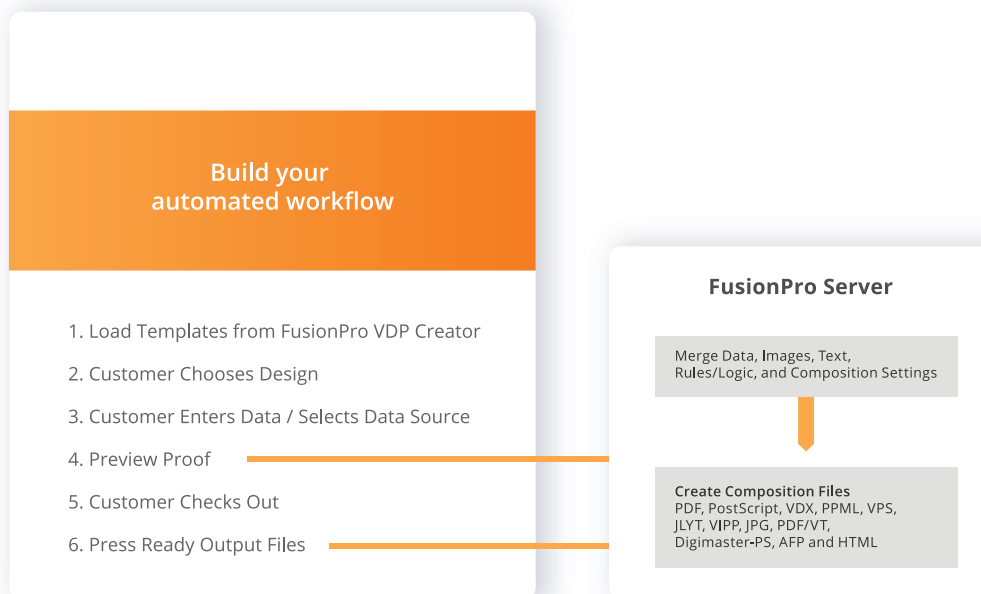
Build your automated workflow

1. Load Templates from FusionPro VDP Creator
2. Customer Chooses Design
3. Customer Enters Data / Selects Data Source
4. Preview Proof
5. Customer Checks Out
6. Press Ready Output Files

FusionPro Server

Merge Data, Images, Text, Rules/Logic, and Composition Settings

Create Composition Files
PDF, PostScript, VDX, PPML, VPS, JLYT, VIPP, JPG, PDF/VT, Digimaster-PS, AFP and HTML